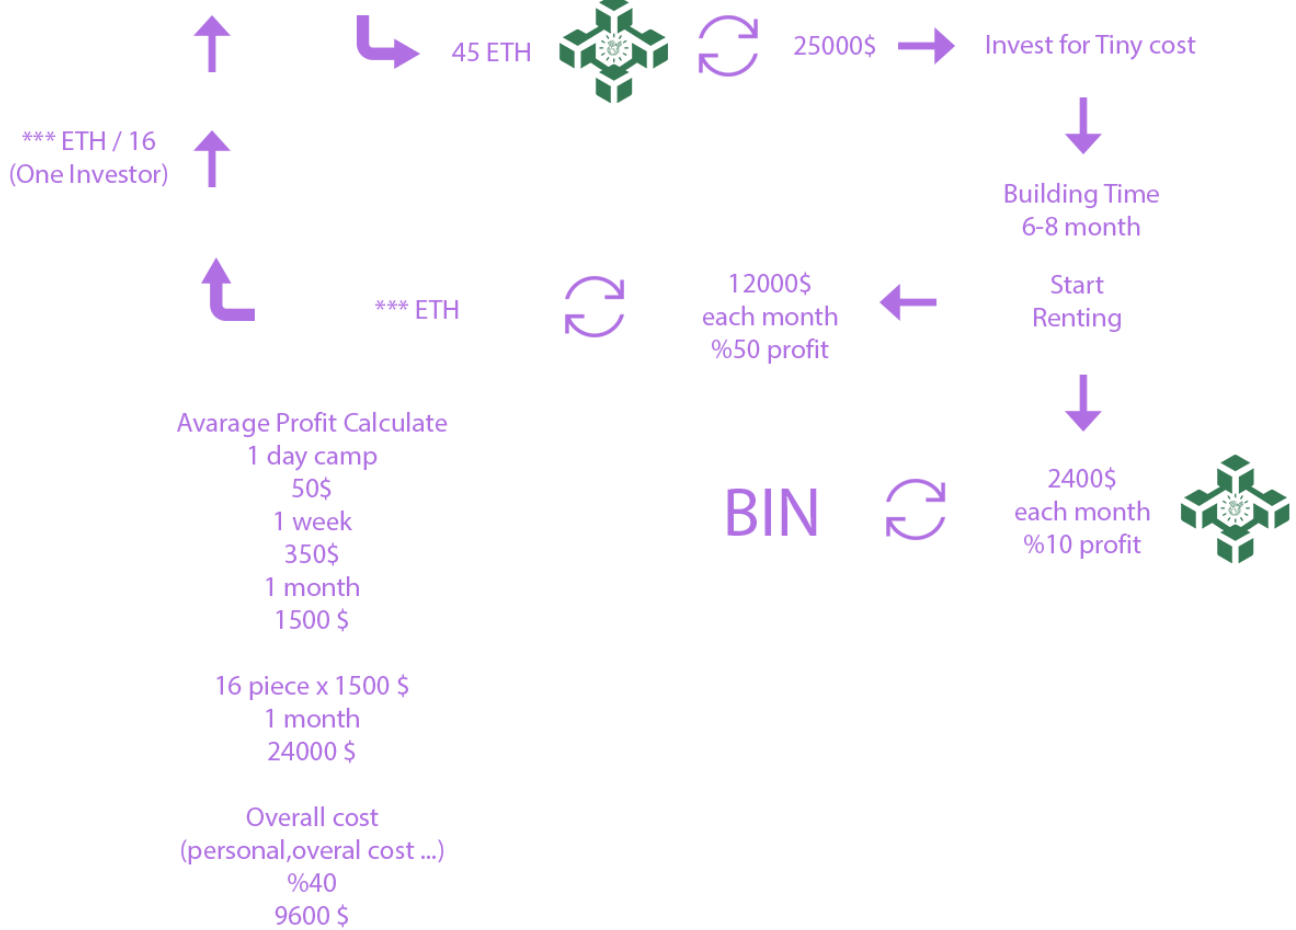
45 ETH

25000$

Invest for Tiny cost

*** ETH / 16
(One Investor)

Building Time
6-8 month

Start
Renting

*** ETH

12000$
each month
%50 profit

Avarage Profit Calculate
1 day camp
50$
1 week
350$
1 month
1500 $

16 piece x 1500 $
1 month
24000 $

Overall cost
(personal,overal cost ...)
%40
9600 $

BIN

2400$
each month
%10 profit